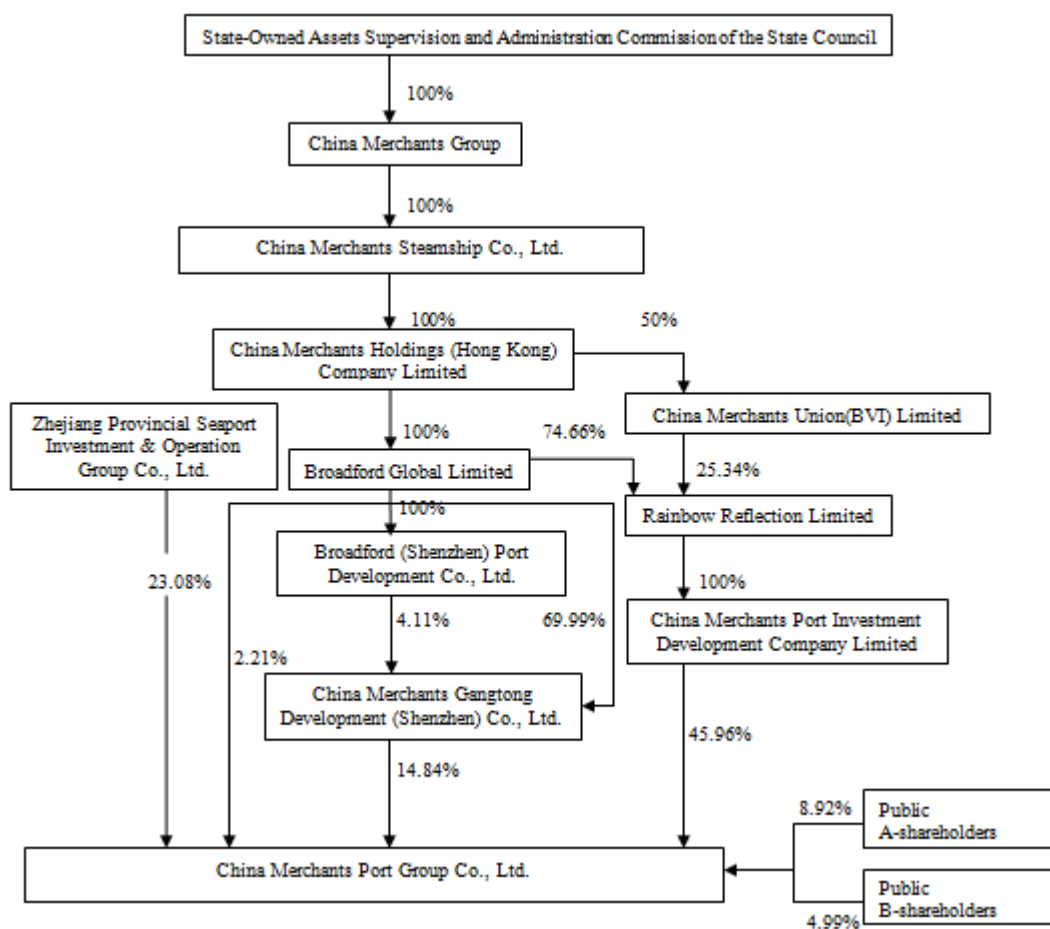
State-Owned Assets Supervision and Administration Commission of the State Council

100%

China Merchants Group

100%

China Merchants Steamship Co., Ltd.

100%

50%

China Merchants Holdings (Hong Kong) Company Limited

Zhejiang Provincial Seaport Investment & Operation Group Co., Ltd.

100%

74.66%

China Merchants Union(BVI) Limited

Broadford Global Limited

25.34%

100%

Rainbow Reflection Limited

Broadford (Shenzhen) Port Development Co., Ltd.

23.08%

100%

4.11%

69.99%

China Merchants Port Investment Development Company Limited

2.21%

China Merchants Gangtong Development (Shenzhen) Co., Ltd.

45.96%

14.84%

8.92%

Public A-shareholders

China Merchants Port Group Co., Ltd.

Public B-shareholders

4.99%